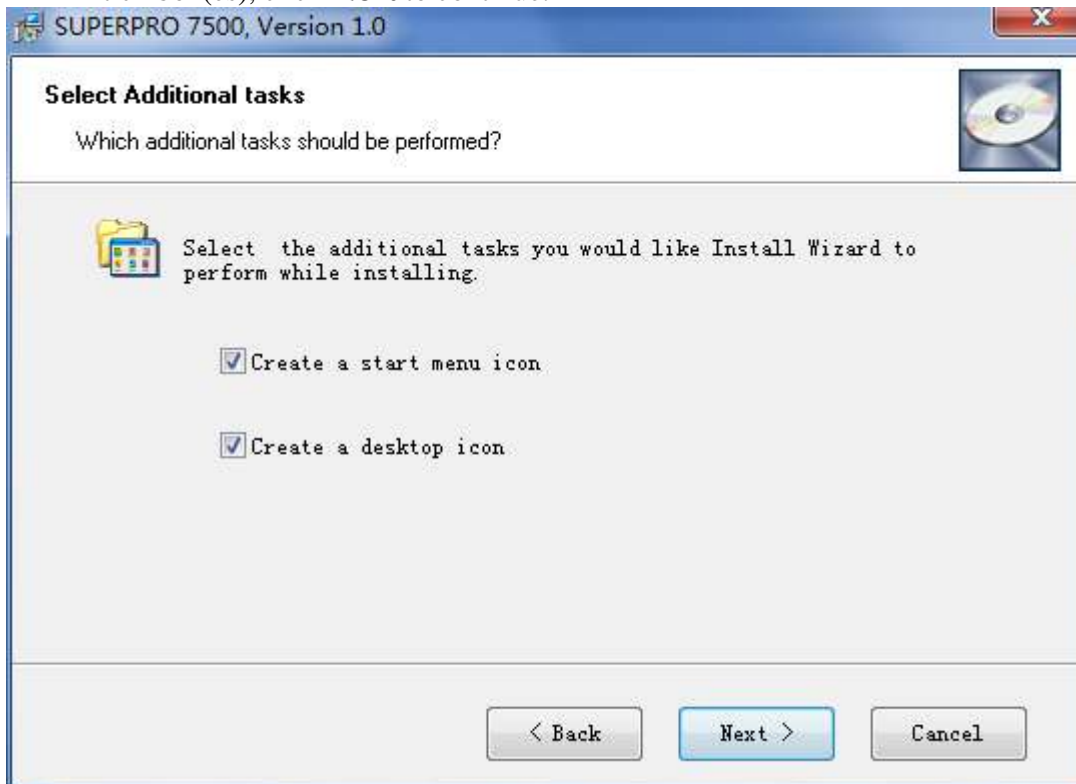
SUPERPRO 7500, Version 1.0

Select Additional tasks

Which additional tasks should be performed?

Select the additional tasks you would like Install Wizard to perform while installing.

Create a start menu icon

Create a desktop icon

< Back

Next >

Cancel